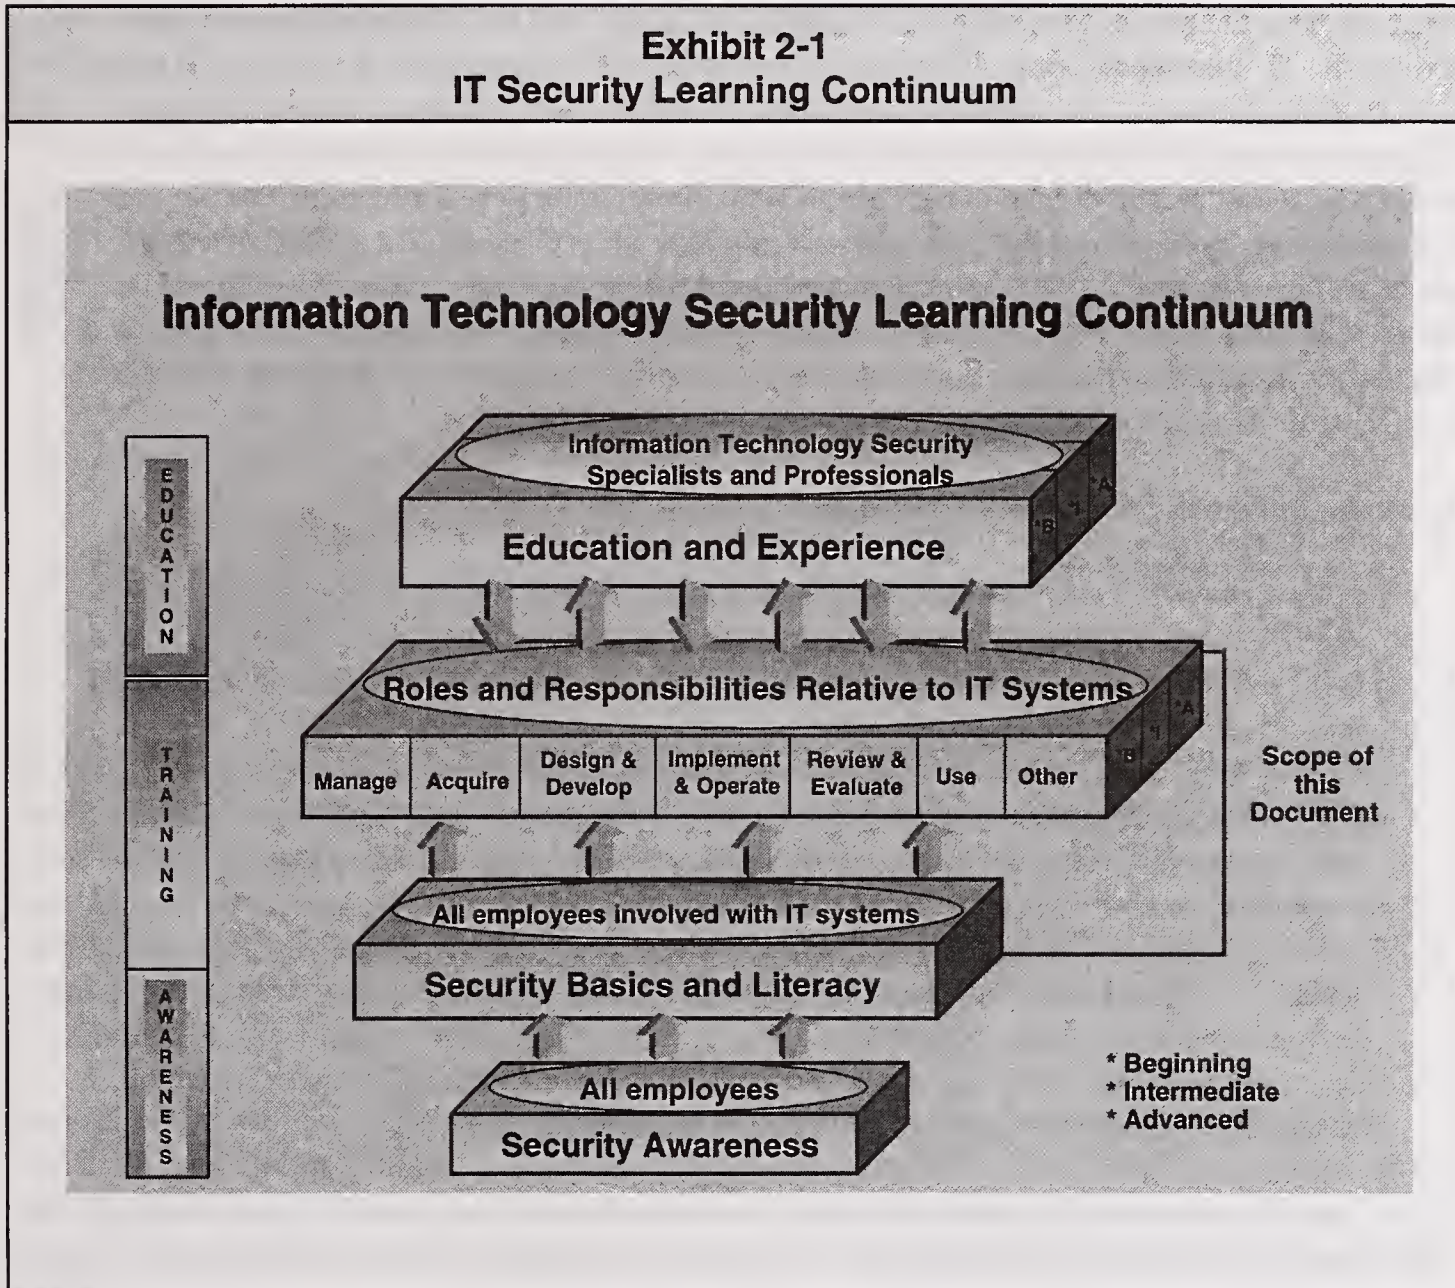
Exhibit 2-1
IT Security Learning Continuum

Information Technology Security Learning Continuum

EDUCATION

TRAINING

AWARENESS

Information Technology Security Specialists and Professionals

Education and Experience

*B *I *A

Roles and Responsibilities Relative to IT Systems

| Manage | Acquire | Design & Develop | Implement & Operate | Review & Evaluate | Use | Other |
|---|---|---|---|---|---|---|

*B *I *A

Scope of this Document

All employees involved with IT systems

Security Basics and Literacy

All employees

Security Awareness

* Beginning
* Intermediate
* Advanced